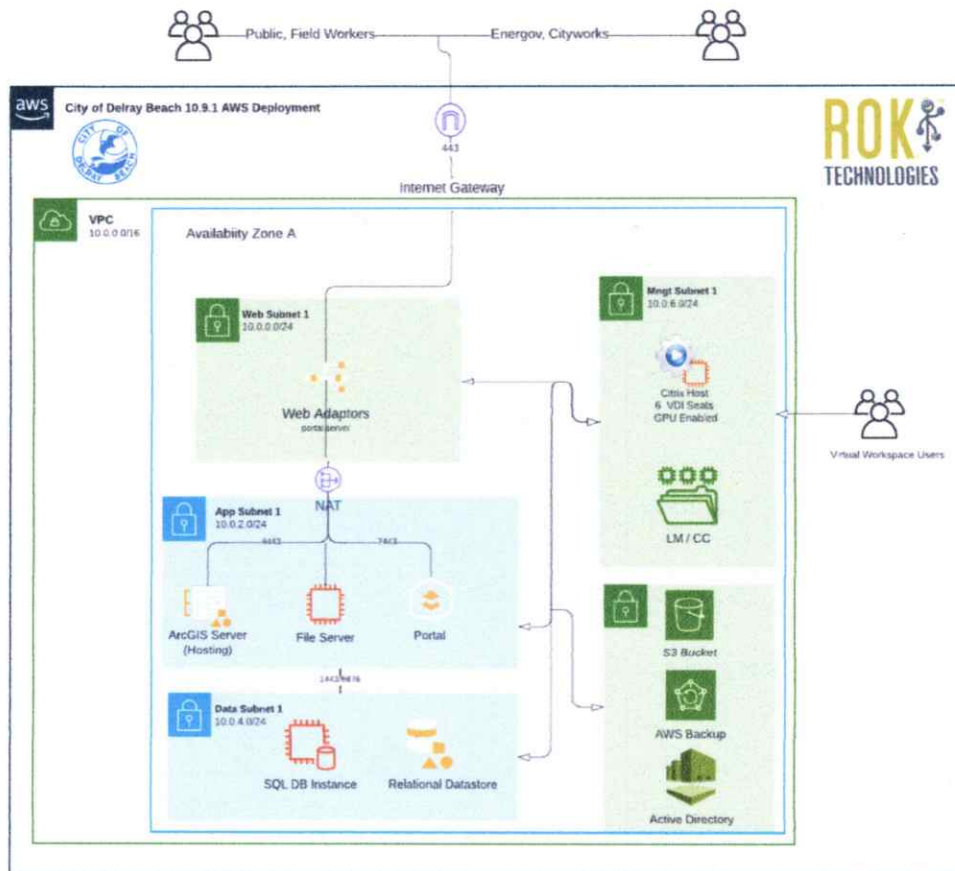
Public, Field Workers

Energov, Cityworks

aws

City of Delray Beach 10.9.1 AWS Deployment

CITY OF DELRAY BEACH

443

Internet Gateway

ROK TECHNOLOGIES

VPC
10.0.0.0/16

Availabity Zone A

Web Subnet 1
10.0.0.0/24

Web Adaptors
portal server

Mngt Subnet 1
10.0.6.0/24

Citrix Host
6 VDI Seats
GPU Enabled

Virtual Workspace Users

LM / CC

NAT

App Subnet 1
10.0.2.0/24

6443

7443

ArcGIS Server
(Hosting)

File Server

Portal

S3 Bucket

AWS Backup

1433/9876

Data Subnet 1
10.0.4.0/24

SQL DB Instance

Relational Datastore

Active Directory